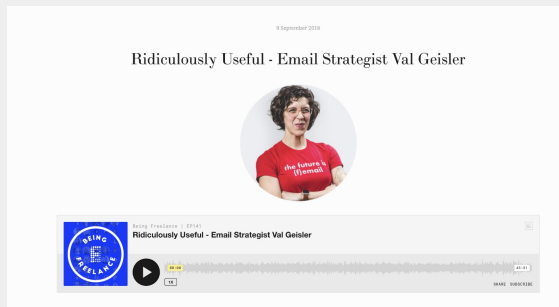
9 September 2019

Ridiculously Useful - Email Strategist Val Geisler

the future is (f)email

BEING FREELANCE

Being Freelance | EP141

Ridiculously Useful - Email Strategist Val Geisler

00:00

1X

49:51

SHARE SUBSCRIBE